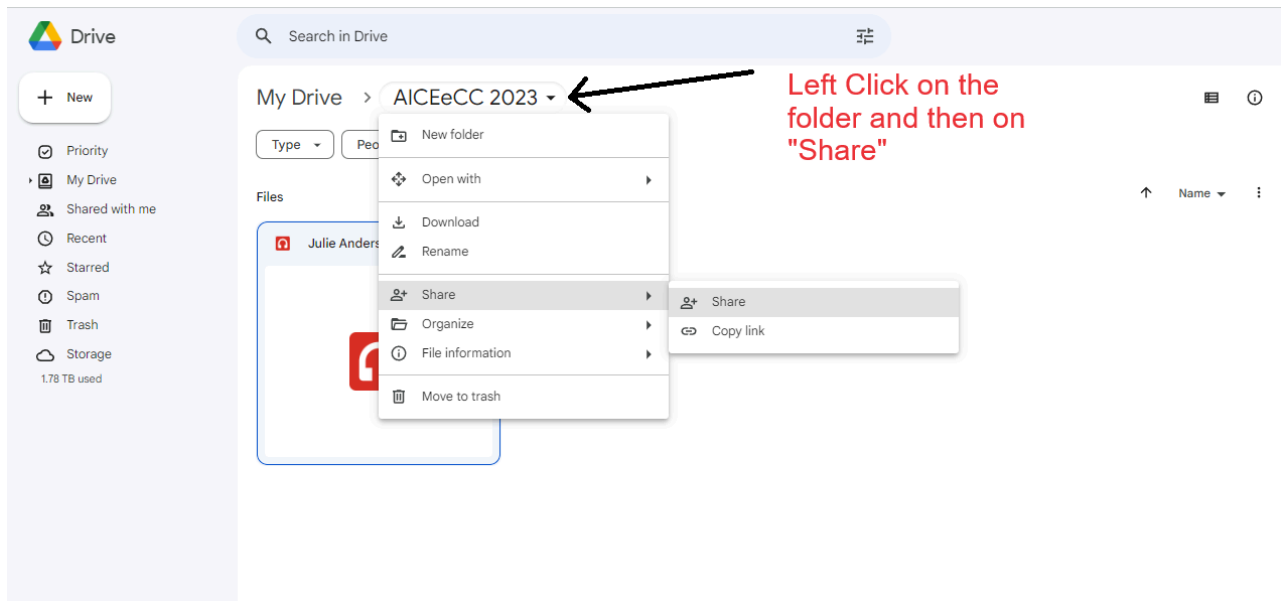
Drive

Search in Drive

New

Priority
My Drive
Shared with me
Recent
Starred
Spam
Trash
Storage
1.78 TB used

My Drive > AICEeCC 2023

Left Click on the folder and then on "Share"

Type
Peo

Files

Name

Julie Anders

New folder
Open with
Download
Rename
Share
Organize
File information
Move to trash

Share
Copy link